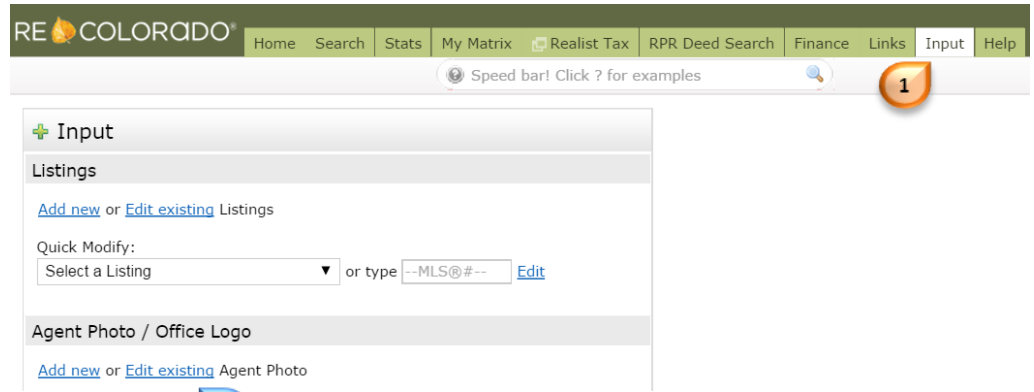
RE COLORADO®

Home | Search | Stats | My Matrix | Realist Tax | RPR Deed Search | Finance | Links | Input | Help

Speed bar! Click ? for examples

1

Input

Listings

Add new or Edit existing Listings

Quick Modify:

Select a Listing ▼ or type --MLS®#-- Edit

Agent Photo / Office Logo

Add new or Edit existing Agent Photo